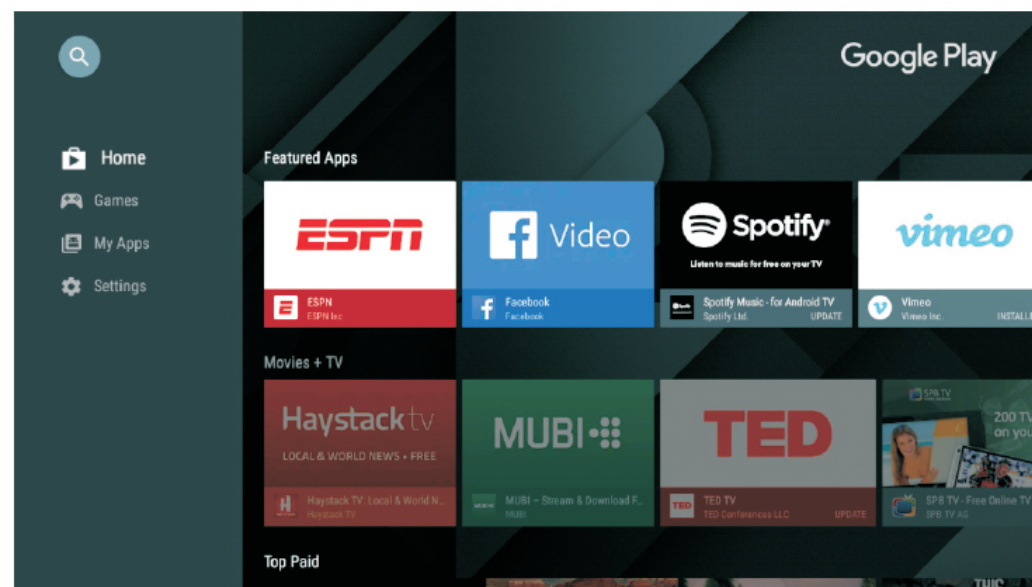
Google Play

Home
Games
My Apps
Settings

Featured Apps

ESPN
ESPN
ESPN Inc.

Video
Facebook
Facebook

Spotify
Listen to music for free on your TV
Spotify Music - for Android TV
Spotify Ltd.
UPDATE

vimeo
Vimeo
Vimeo Inc.
INSTALL

Movies + TV

Haystack tv
LOCAL & WORLD NEWS • FREE
Haystack TV: Local & World N...
Haystack TV

MUBI
MUBI – Stream & Download F...
MUBI

TED
TED TV
TED Conferences LLC
UPDATE

SPB TV
200 TV
on you
SPB TV - Free Online TV
SPB TV AG

Top Paid